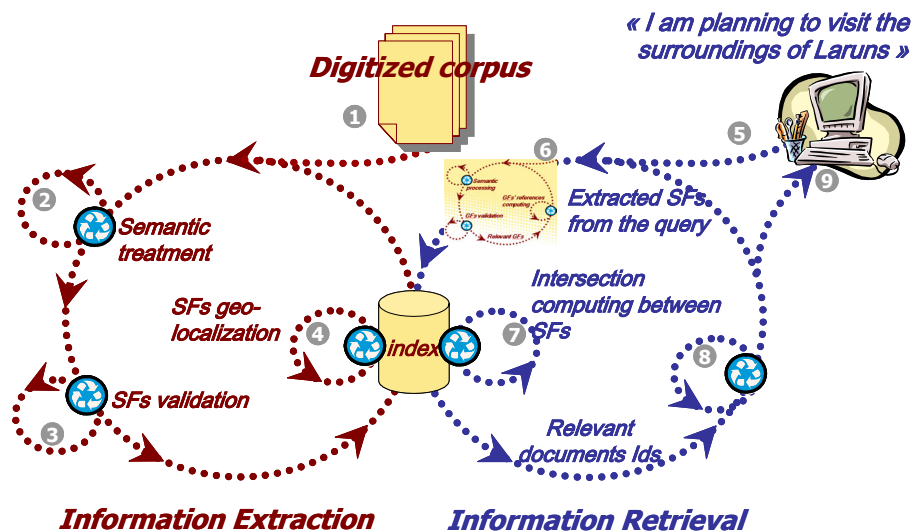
« I am planning to visit the surroundings of Laruns »

Digitized corpus

1

5

6

9

2

Semantic treatment

Semantic processing

GFs' references computing

GFs validation

Relevant GFs

Extracted SFs from the query

SFs geo-localization

4

index

7

Intersection computing between SFs

8

SFs validation

3

Relevant documents Ids

Information Extraction

Information Retrieval